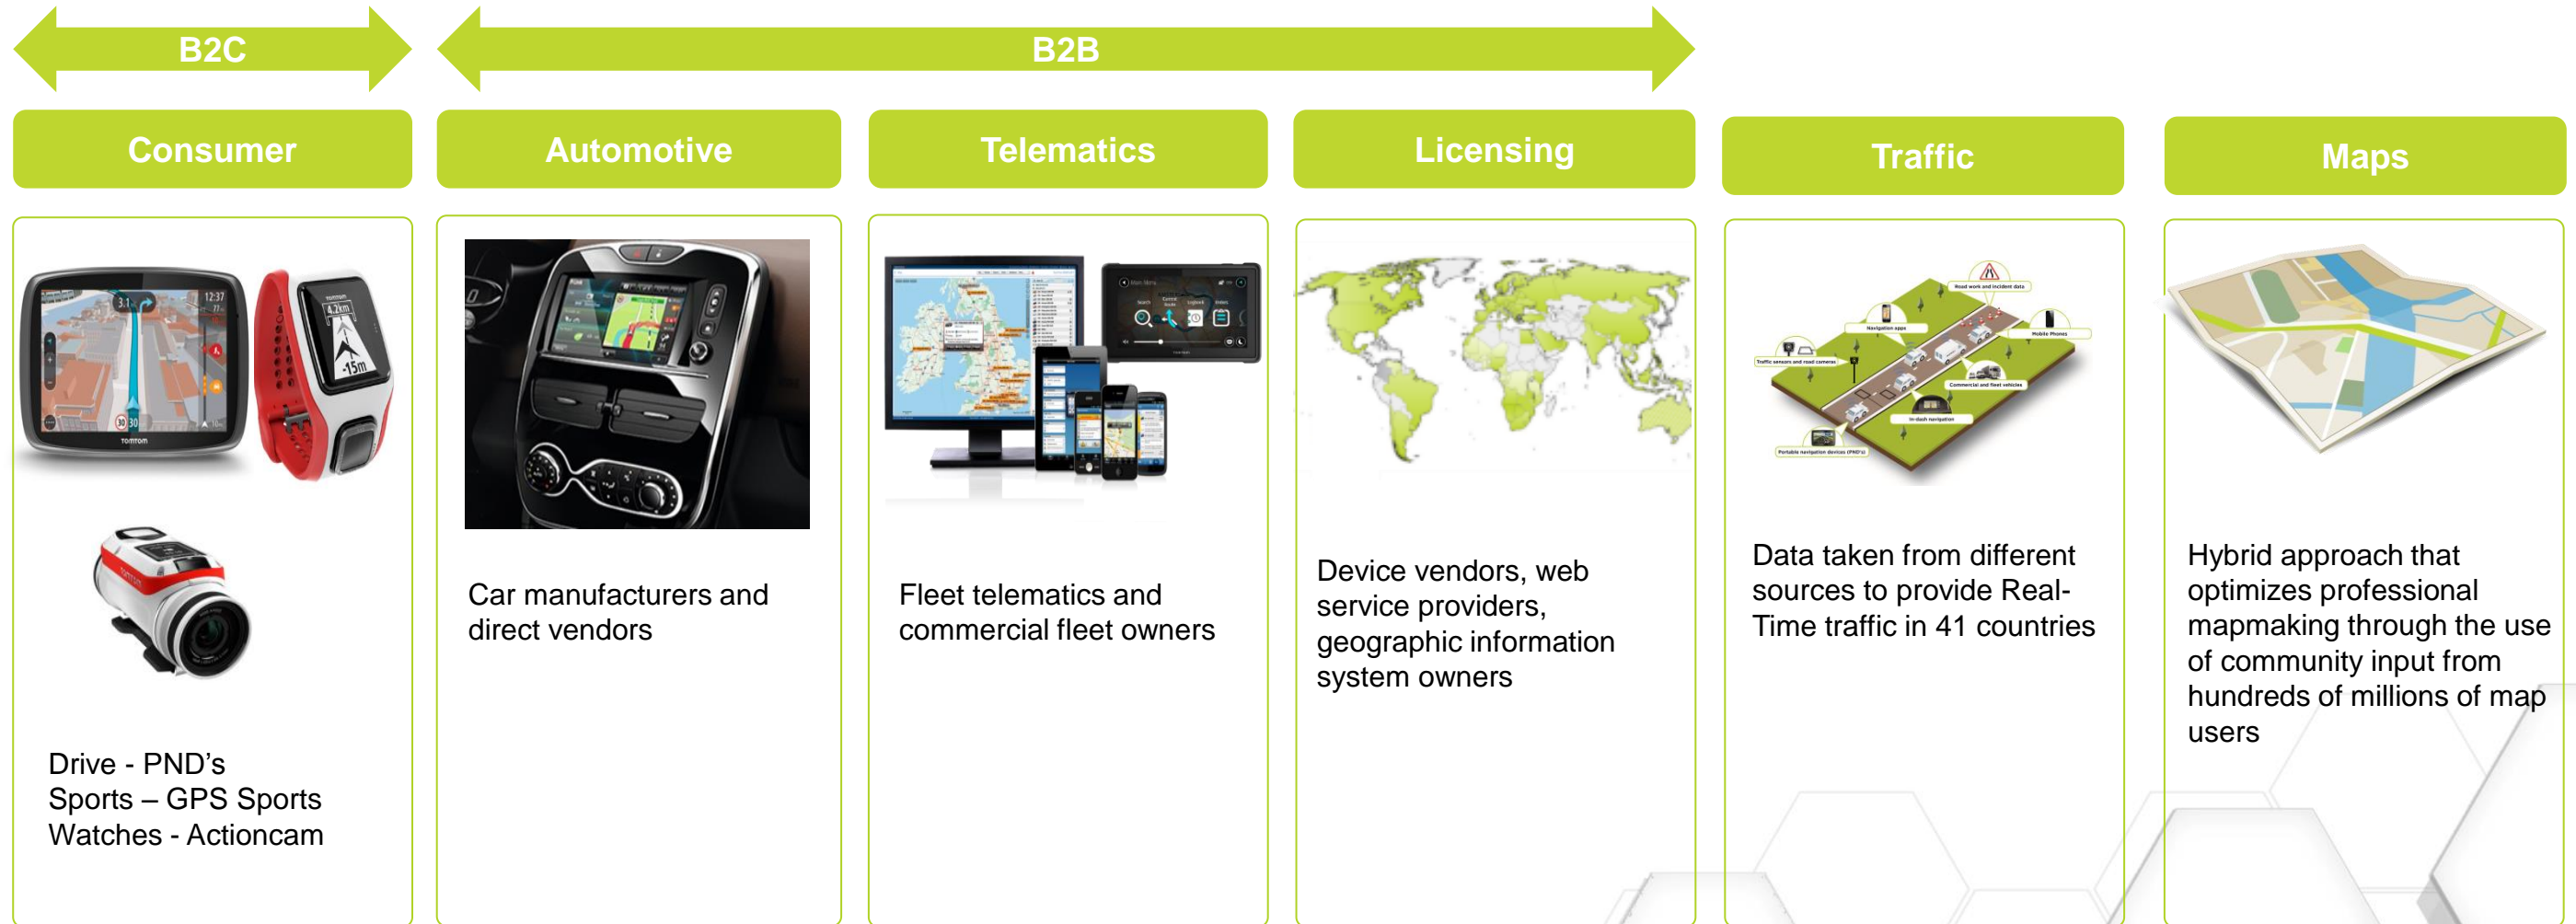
B2C

B2B

Consumer

Automotive

Telematics

Licensing

Traffic

Maps

Drive - PND’s
Sports – GPS Sports Watches - Actioncam

Car manufacturers and direct vendors

Fleet telematics and commercial fleet owners

Device vendors, web service providers, geographic information system owners

Data taken from different sources to provide Real-Time traffic in 41 countries

Hybrid approach that optimizes professional mapmaking through the use of community input from hundreds of millions of map users